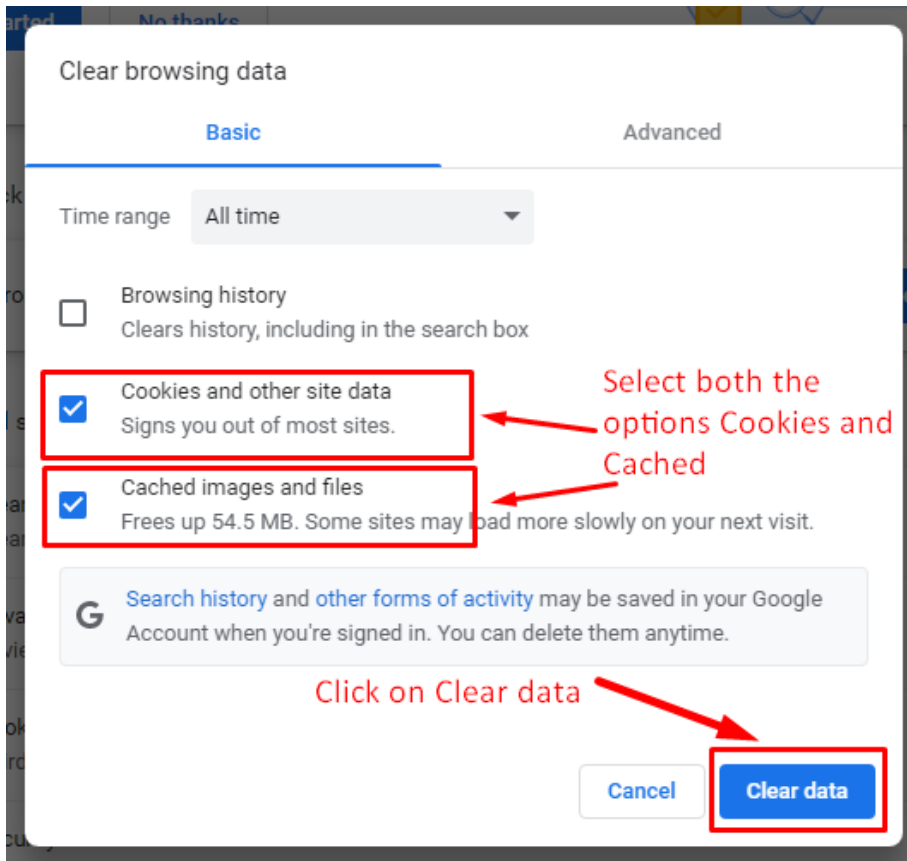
arted No thanks

Clear browsing data

Basic

Advanced

Time range All time

Browsing history
Clears history, including in the search box

Cookies and other site data
Signs you out of most sites.

Select both the options Cookies and Cached

Cached images and files
Frees up 54.5 MB. Some sites may load more slowly on your next visit.

G Search history and other forms of activity may be saved in your Google Account when you're signed in. You can delete them anytime.

Click on Clear data

Cancel

Clear data